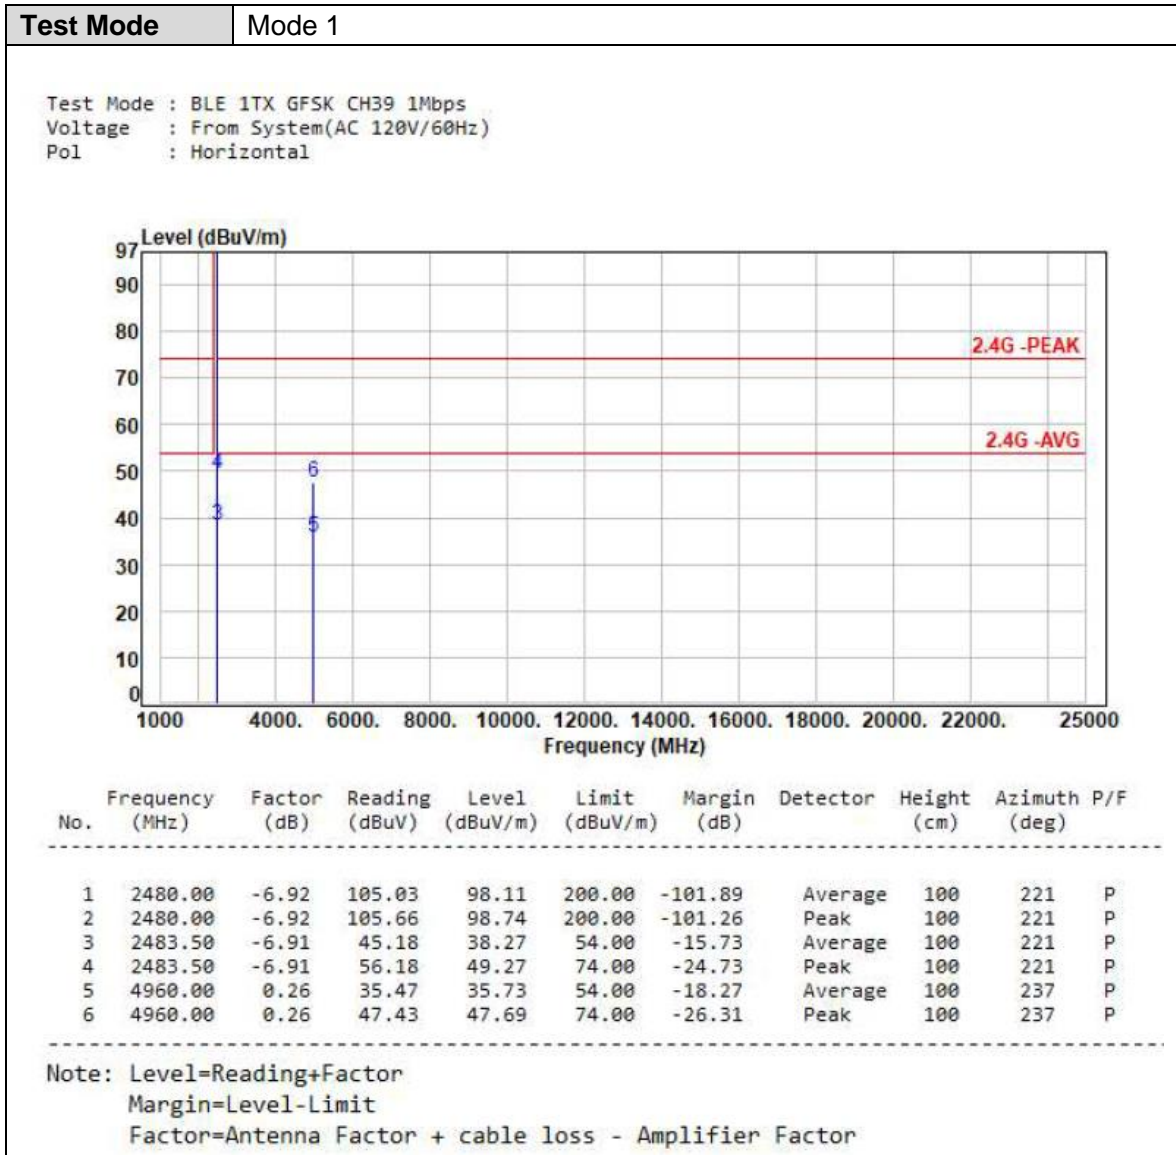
| Test Mode | Mode 1 |
|---|---|

Test Mode : BLE 1TX GFSK CH39 1Mbps
Voltage : From System(AC 120V/60Hz)
Pol : Horizontal

Level (dBuV/m)
97
90
80
70
60
50
40
30
20
10
0
2.4G -PEAK
2.4G -AVG
4
3
6
5
1000 4000. 6000. 8000. 10000. 12000. 14000. 16000. 18000. 20000. 22000. 25000
Frequency (MHz)

| No. | Frequency (MHz) | Factor (dB) | Reading (dBuV) | Level (dBuV/m) | Limit (dBuV/m) | Margin (dB) | Detector | Height (cm) | Azimuth (deg) | P/F |
|---|---|---|---|---|---|---|---|---|---|---|
| 1 | 2480.00 | -6.92 | 105.03 | 98.11 | 200.00 | -101.89 | Average | 100 | 221 | P |
| 2 | 2480.00 | -6.92 | 105.66 | 98.74 | 200.00 | -101.26 | Peak | 100 | 221 | P |
| 3 | 2483.50 | -6.91 | 45.18 | 38.27 | 54.00 | -15.73 | Average | 100 | 221 | P |
| 4 | 2483.50 | -6.91 | 56.18 | 49.27 | 74.00 | -24.73 | Peak | 100 | 221 | P |
| 5 | 4960.00 | 0.26 | 35.47 | 35.73 | 54.00 | -18.27 | Average | 100 | 237 | P |
| 6 | 4960.00 | 0.26 | 47.43 | 47.69 | 74.00 | -26.31 | Peak | 100 | 237 | P |

Note: Level=Reading+Factor
Margin=Level-Limit
Factor=Antenna Factor + cable loss - Amplifier Factor